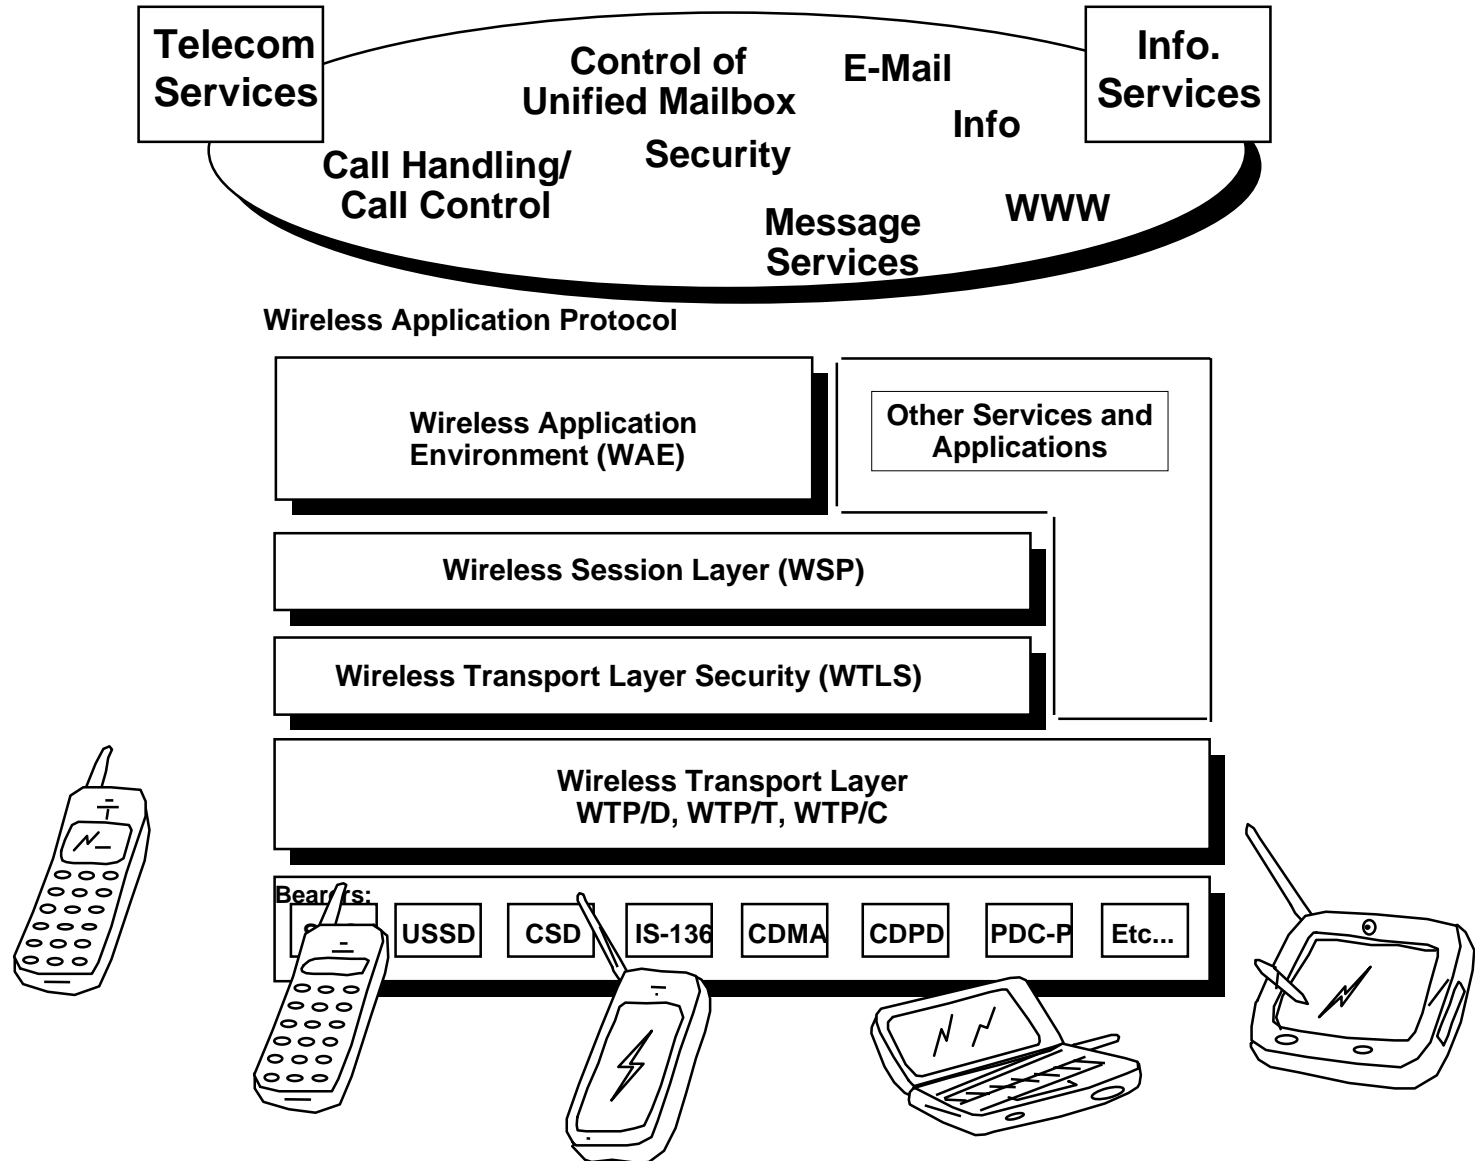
Telecom Services

Control of Unified Mailbox

E-Mail

Info. Services

Info

Call Handling/ Call Control

Security

Message Services

WWW

Wireless Application Protocol

Wireless Application Environment (WAE)

Other Services and Applications

Wireless Session Layer (WSP)

Wireless Transport Layer Security (WTLS)

Wireless Transport Layer
WTP/D, WTP/T, WTP/C

Bear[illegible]ts:

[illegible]

USSD

CSD

IS-136

CDMA

CDPD

PDC-P

Etc...